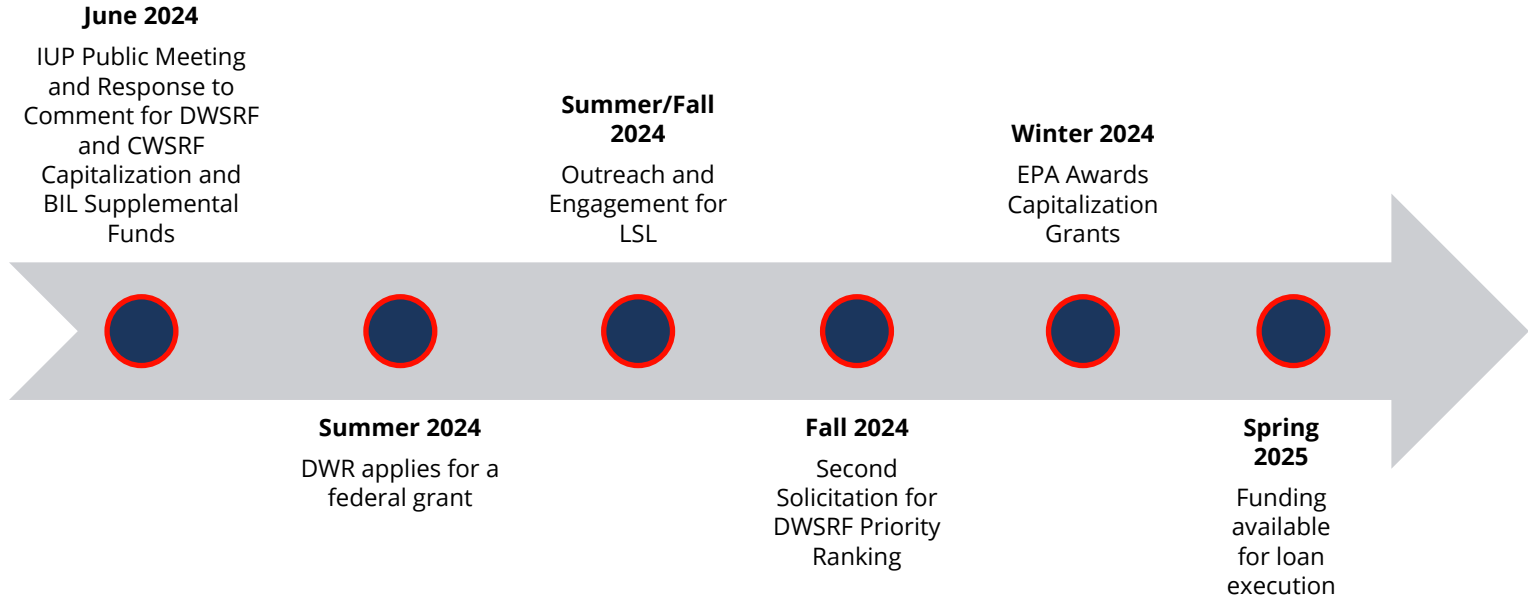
June 2024
IUP Public Meeting and Response to Comment for DWSRF and CWSRF Capitalization and BIL Supplemental Funds

Summer 2024
DWR applies for a federal grant

Summer/Fall 2024
Outreach and Engagement for LSL

Fall 2024
Second Solicitation for DWSRF Priority Ranking

Winter 2024
EPA Awards Capitalization Grants

Spring 2025
Funding available for loan execution